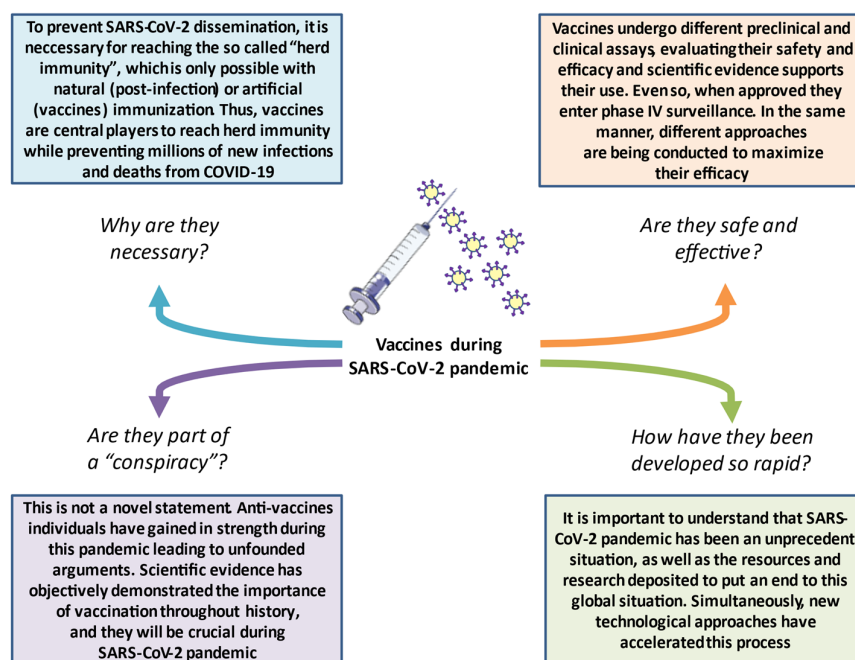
To prevent SARS-CoV-2 dissemination, it is neccessary for reaching the so called "herd immunity", which is only possible with natural (post-infection) or artificial (vaccines) immunization. Thus, vaccines are central players to reach herd immunity while preventing millions of new infections and deaths from COVID-19

Vaccines undergo different preclinical and clinical assays, evaluating their safety and efficacy and scientific evidence supports their use. Even so, when approved they enter phase IV surveillance. In the same manner, different approaches are being conducted to maximize their efficacy

Why are they necessary?

Are they safe and effective?

Vaccines during SARS-CoV-2 pandemic

Are they part of a "conspiracy"?

How have they been developed so rapid?

This is not a novel statement. Anti-vaccines individuals have gained in strength during this pandemic leading to unfounded arguments. Scientific evidence has objectively demonstrated the importance of vaccination throughout history, and they will be crucial during SARS-CoV-2 pandemic

It is important to understand that SARS-CoV-2 pandemic has been an unprecedent situation, as well as the resources and research deposited to put an end to this global situation. Simultaneously, new technological approaches have accelerated this process